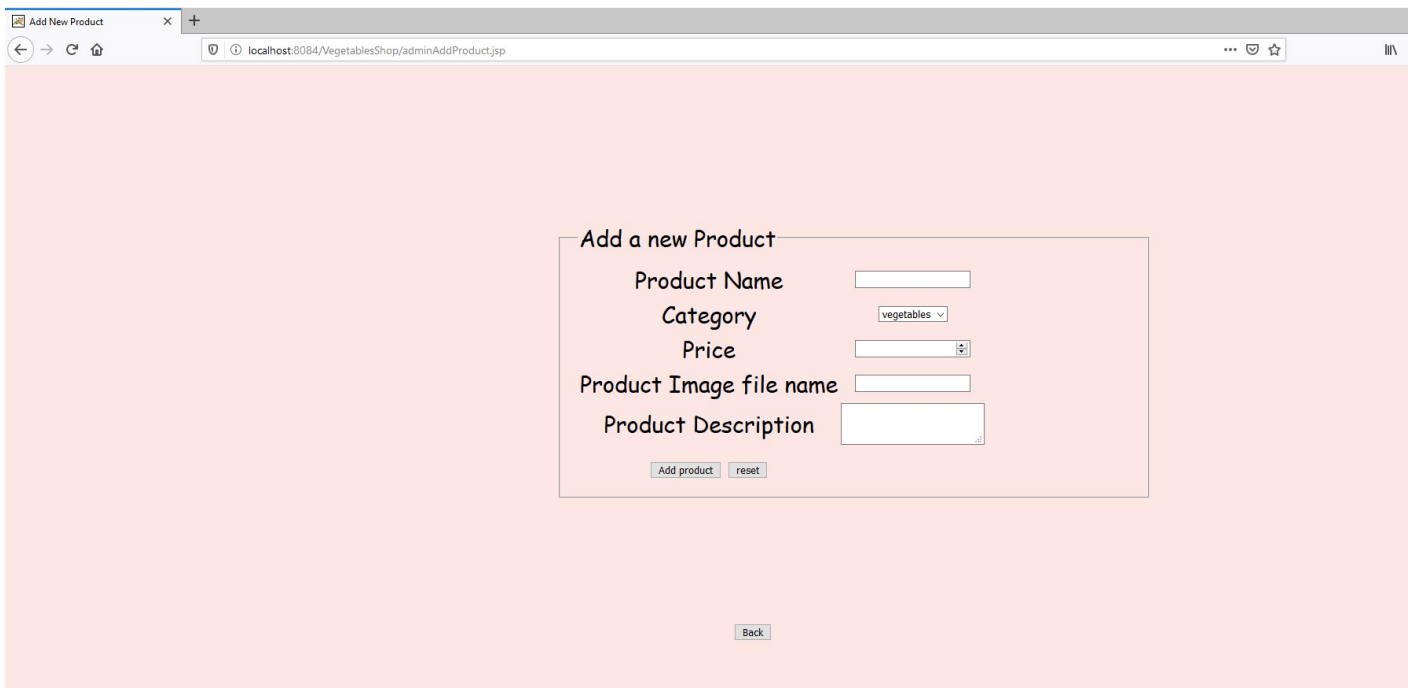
Add New Product ×

localhost:8084/VegetablesShop/adminAddProduct.jsp

Add a new Product

Product Name

Category vegetables

Price

Product Image file name

Product Description

Add product reset

Back